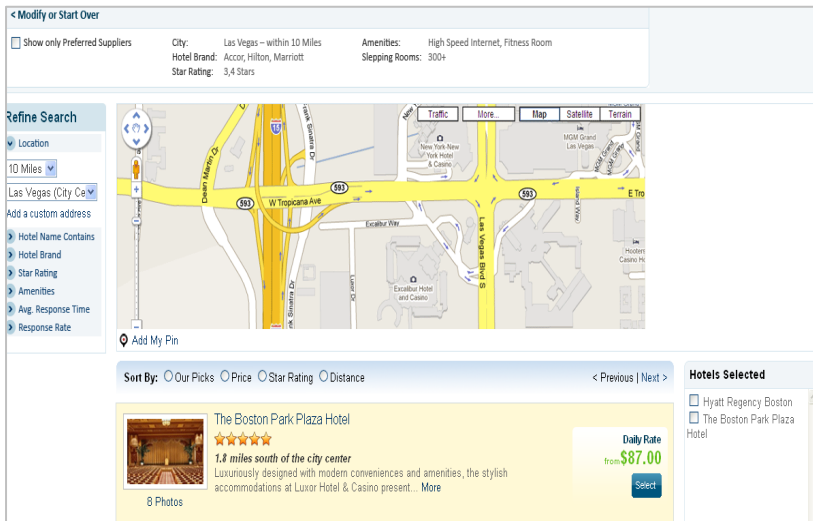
< Modify or Start Over

Show only Preferred Suppliers

City: Las Vegas – within 10 Miles
Hotel Brand: Accor, Hilton, Marriott
Star Rating: 3,4 Stars

Amenities: High Speed Internet, Fitness Room
Slepping Rooms: 300+

Refine Search

Location

10 Miles

Las Vegas (City Ce

Add a custom address

Hotel Name Contains

Hotel Brand

Star Rating

Amenities

Avg. Response Time

Response Rate

Traffic More... Map Satellite Terrain

New York-New York Hotel & Casino

MGM Grand Las Vegas

Dean Martin Dr

Frank Sinatra Dr

593

W Tropicana Ave

593

E Tro

Excalibur Way

Las Vegas Blvd S

Excalibur Hotel and Casino

Hooters Casino Ho

Luxor Dr

Add My Pin

Sort By: Our Picks Price Star Rating Distance

< Previous | Next >

Hotels Selected

Hyatt Regency Boston

The Boston Park Plaza Hotel

The Boston Park Plaza Hotel

1.8 miles south of the city center

Luxuriously designed with modern conveniences and amenities, the stylish accommodations at Luxor Hotel & Casino present... More

8 Photos

Daily Rate

from $87.00

Select